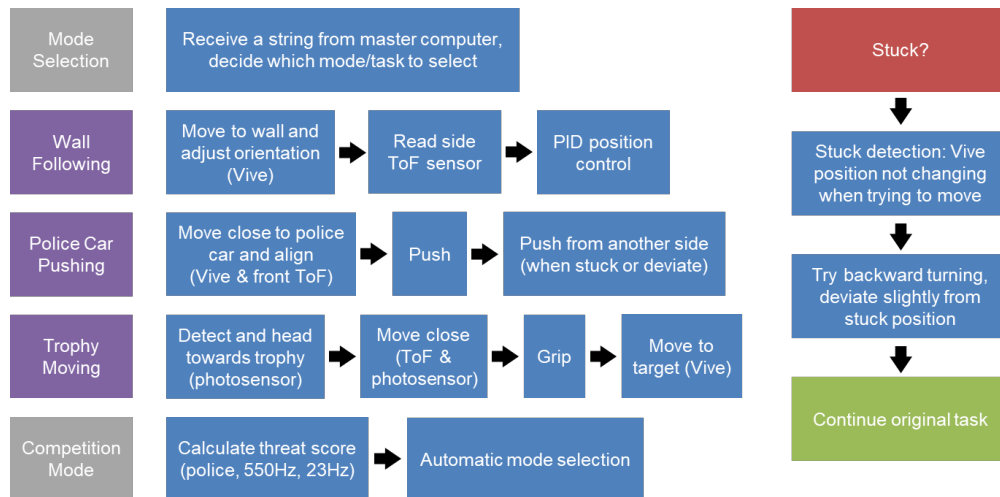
Mode Selection

Receive a string from master computer, decide which mode/task to select

Wall Following

Move to wall and adjust orientation (Vive)

Read side ToF sensor

PID position control

Police Car Pushing

Move close to police car and align (Vive & front ToF)

Push

Push from another side (when stuck or deviate)

Trophy Moving

Detect and head towards trophy (photosensor)

Move close (ToF & photosensor)

Grip

Move to target (Vive)

Competition Mode

Calculate threat score (police, 550Hz, 23Hz)

Automatic mode selection

Stuck?

Stuck detection: Vive position not changing when trying to move

Try backward turning, deviate slightly from stuck position

Continue original task